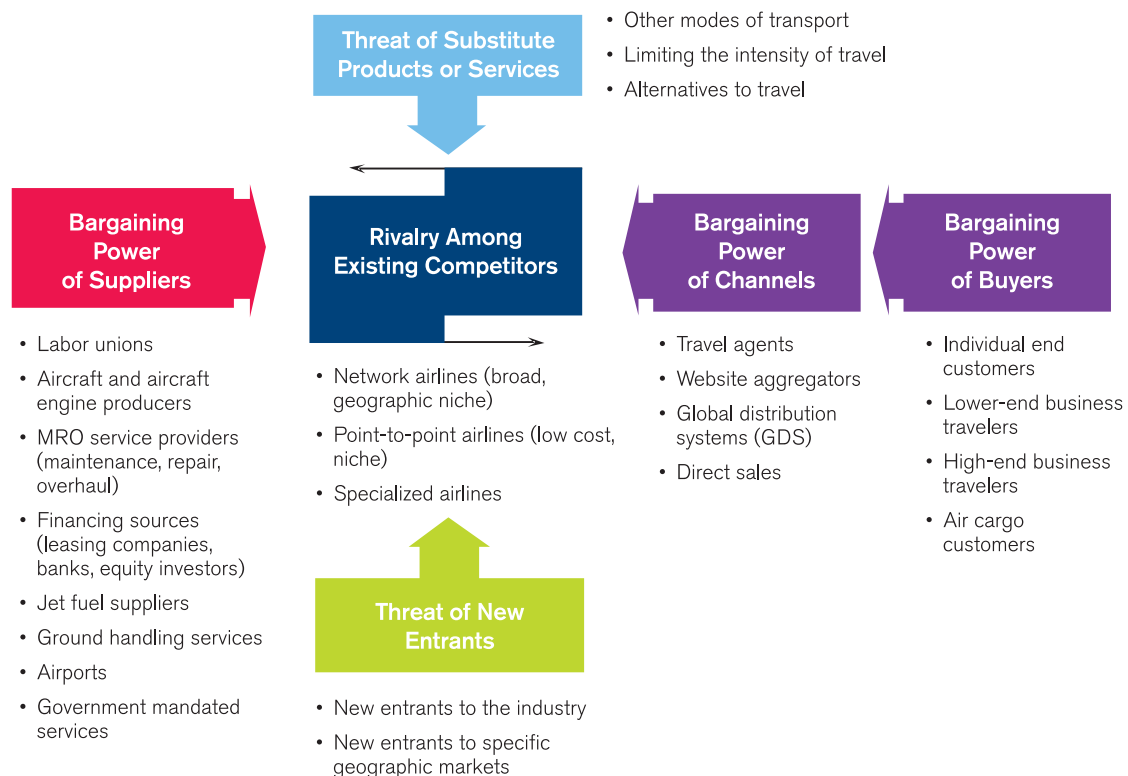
Threat of Substitute Products or Services

• Other modes of transport
• Limiting the intensity of travel
• Alternatives to travel

Bargaining Power of Suppliers

Rivalry Among Existing Competitors

Bargaining Power of Channels

Bargaining Power of Buyers

• Labor unions
• Aircraft and aircraft engine producers
• MRO service providers (maintenance, repair, overhaul)
• Financing sources (leasing companies, banks, equity investors)
• Jet fuel suppliers
• Ground handling services
• Airports
• Government mandated services

• Network airlines (broad, geographic niche)
• Point-to-point airlines (low cost, niche)
• Specialized airlines

• Travel agents
• Website aggregators
• Global distribution systems (GDS)
• Direct sales

• Individual end customers
• Lower-end business travelers
• High-end business travelers
• Air cargo customers

Threat of New Entrants

• New entrants to the industry
• New entrants to specific geographic markets